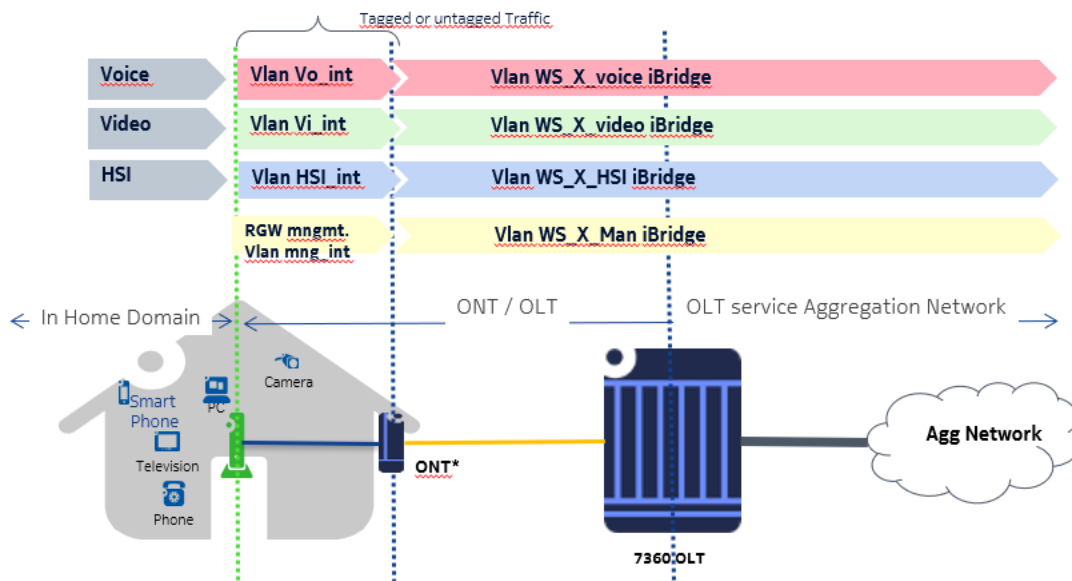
Tagged or untagged Traffic

Voice
Vlan Vo_int
Vlan WS_X_voice iBridge

Video
Vlan Vi_int
Vlan WS_X_video iBridge

HSI
Vlan HSI_int
Vlan WS_X_HSI iBridge

RGW mngmt. Vlan mng_int
Vlan WS_X_Man iBridge

In Home Domain
ONT / OLT
OLT service Aggregation Network

Camera
Smart Phone
PC
Television
Phone
ONT*
7360 OLT
Agg Network